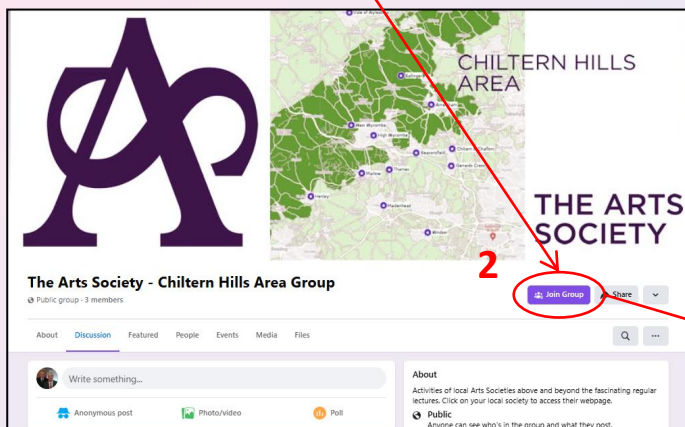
CHILTERN HILLS AREA

THE ARTS SOCIETY

The Arts Society - Chiltern Hills Area Group

Public group · 3 members

2

Join Group

Share

About Discussion Featured People Events Media Files

Write something...

Anonymous post

Photo/video

Poll

About

Activities of local Arts Societies above and beyond the fascinating regular lectures. Click on your local society to access their webpage.

Public

Anyone can see who's in the group and what they post.